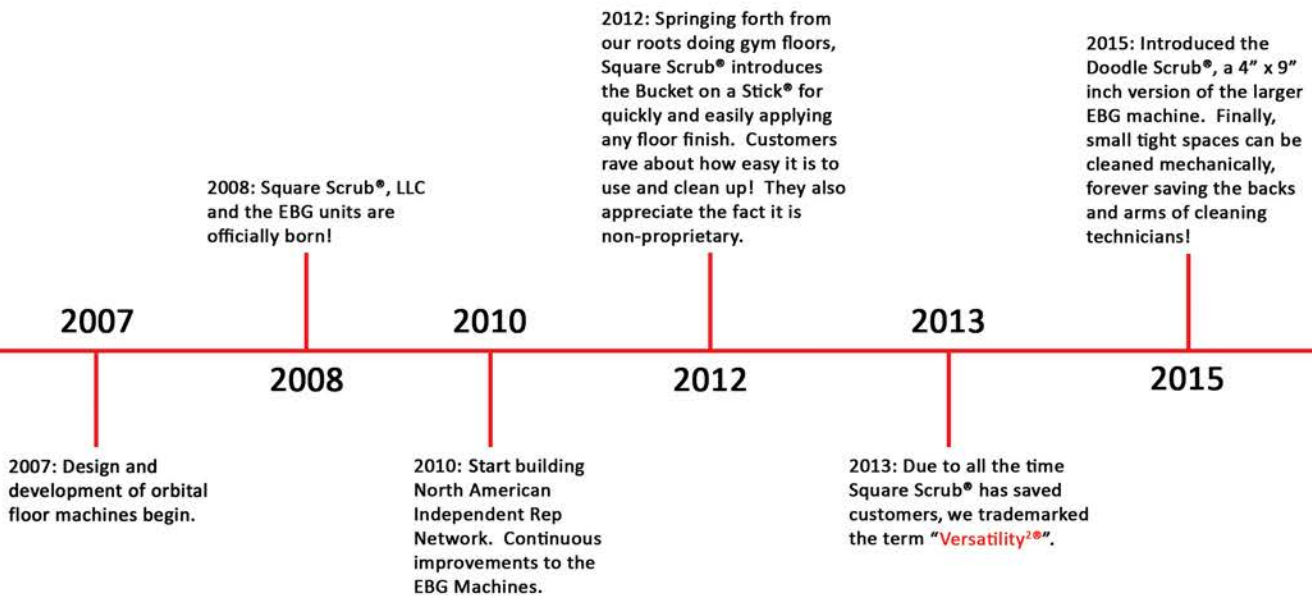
2012: Springing forth from our roots doing gym floors, Square Scrub® introduces the Bucket on a Stick® for quickly and easily applying any floor finish. Customers rave about how easy it is to use and clean up! They also appreciate the fact it is non-proprietary.

2015: Introduced the Doodle Scrub®, a 4" x 9" inch version of the larger EBG machine. Finally, small tight spaces can be cleaned mechanically, forever saving the backs and arms of cleaning technicians!

2008: Square Scrub®, LLC and the EBG units are officially born!

2007

2010

2013

2008

2012

2015

2007: Design and development of orbital floor machines begin.

2010: Start building North American Independent Rep Network. Continuous improvements to the EBG Machines.

2013: Due to all the time Square Scrub® has saved customers, we trademarked the term "Versatility$^{2}$®".